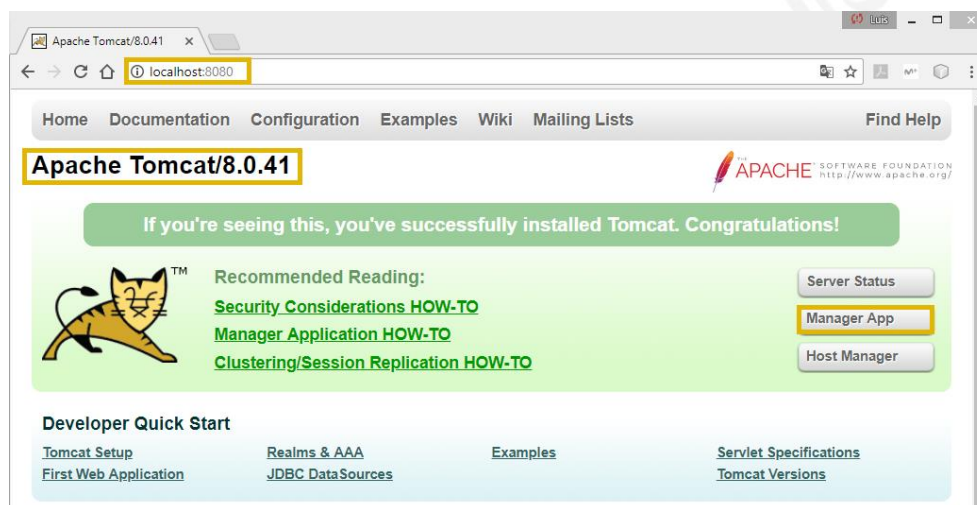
Apache Tomcat/8.0.41 ×

Luis

localhost:8080

Home Documentation Configuration Examples Wiki Mailing Lists Find Help

Apache Tomcat/8.0.41

THE APACHE SOFTWARE FOUNDATION http://www.apache.org/

If you're seeing this, you've successfully installed Tomcat. Congratulations!

TM

Recommended Reading:

Security Considerations HOW-TO

Manager Application HOW-TO

Clustering/Session Replication HOW-TO

Server Status

Manager App

Host Manager

Developer Quick Start

Tomcat Setup

First Web Application

Realms & AAA

JDBC DataSources

Examples

Servlet Specifications

Tomcat Versions